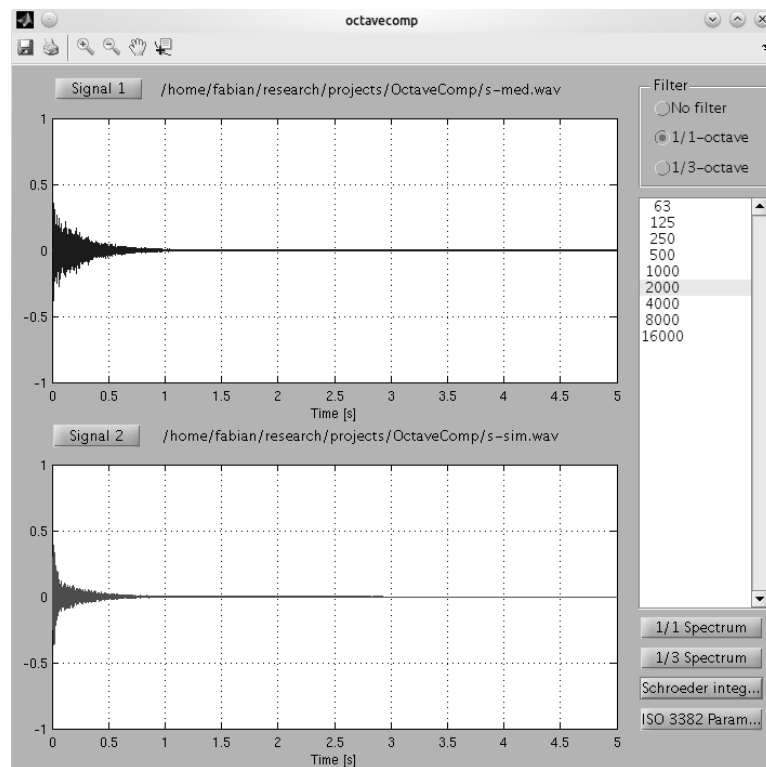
octavecomp

Signal 1 /home/fabian/research/projects/OctaveComp/s-med.wav

1
0.5
0
-0.5
-1
0 0.5 1 1.5 2 2.5 3 3.5 4 4.5 5
Time [s]

Signal 2 /home/fabian/research/projects/OctaveComp/s-sim.wav

1
0.5
0
-0.5
-1
0 0.5 1 1.5 2 2.5 3 3.5 4 4.5 5
Time [s]

Filter
No filter
1/1-octave
1/3-octave

63
125
250
500
1000
2000
4000
8000
16000

1/1 Spectrum
1/3 Spectrum
Schroeder integ...
ISO 3382 Param...